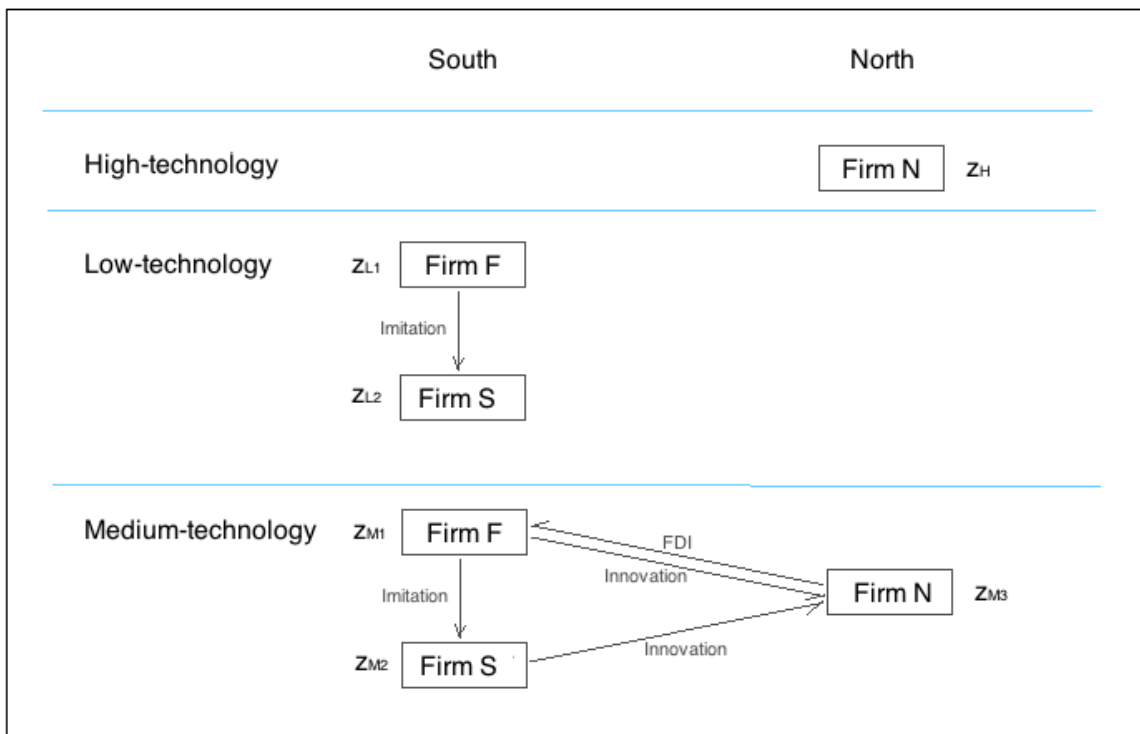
South

North

High-technology

Firm N $z_H$

Low-technology

$z_{L1}$ Firm F

Imitation

$z_{L2}$ Firm S

Medium-technology

$z_{M1}$ Firm F

FDI

Innovation

Firm N $z_{M3}$

Imitation

$z_{M2}$ Firm S

Innovation